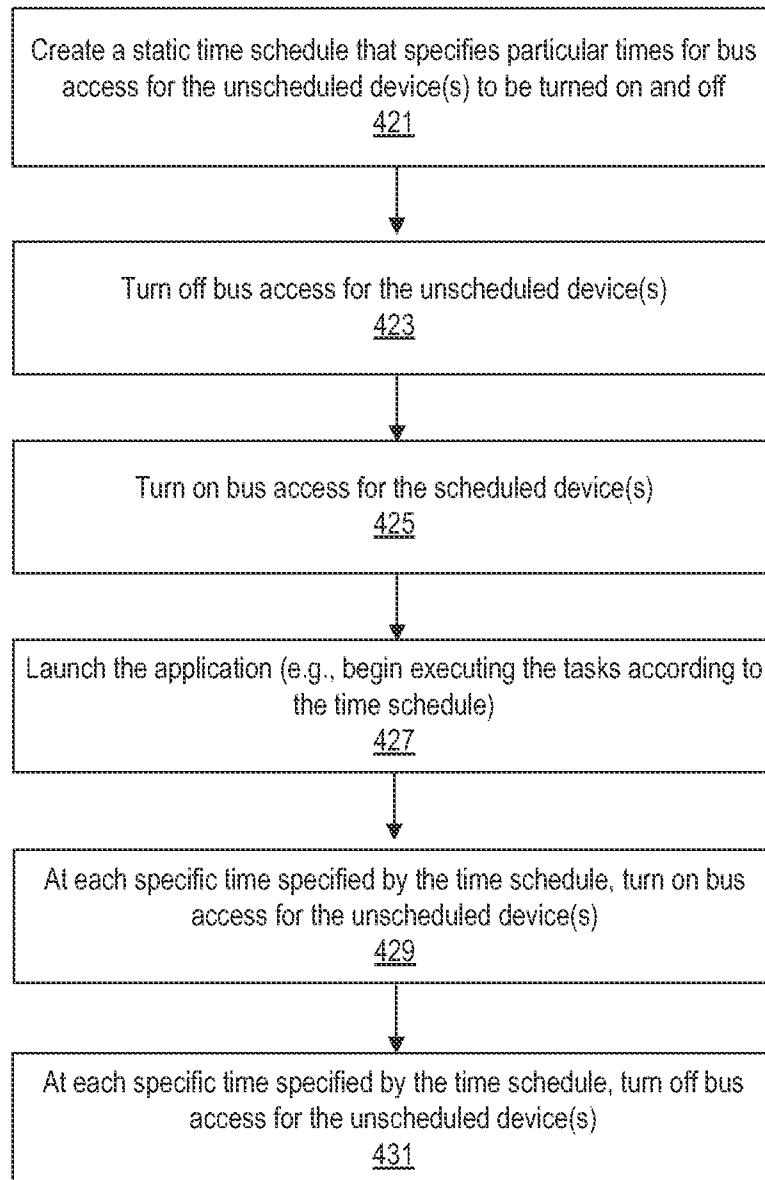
Create a static time schedule that specifies particular times for bus access for the unscheduled device(s) to be turned on and off
421

Turn off bus access for the unscheduled device(s)
423

Turn on bus access for the scheduled device(s)
425

Launch the application (e.g., begin executing the tasks according to the time schedule)
427

At each specific time specified by the time schedule, turn on bus access for the unscheduled device(s)
429

At each specific time specified by the time schedule, turn off bus access for the unscheduled device(s)
431